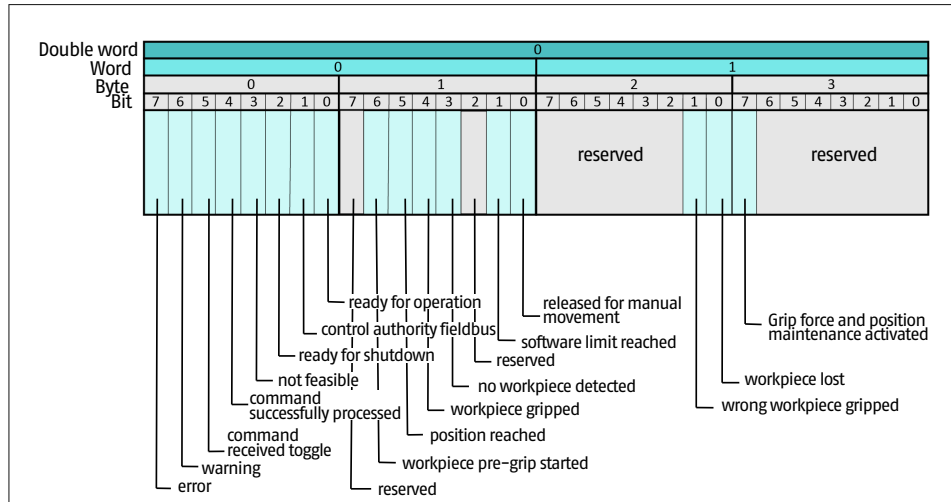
Double word
Word
Byte
Bit

| 0 |
| 0 | 1 |
| 0 | 1 | 2 | 3 |
| 7 | 6 | 5 | 4 | 3 | 2 | 1 | 0 | 7 | 6 | 5 | 4 | 3 | 2 | 1 | 0 | 7 | 6 | 5 | 4 | 3 | 2 | 1 | 0 | 7 | 6 | 5 | 4 | 3 | 2 | 1 | 0 |

reserved
reserved

ready for operation
control authority fieldbus
ready for shutdown
not feasible
command successfully processed
command received toggle
warning
error
released for manual movement
software limit reached
reserved
no workpiece detected
workpiece gripped
position reached
workpiece pre-grip started
reserved
Grip force and position maintenance activated
workpiece lost
wrong workpiece gripped